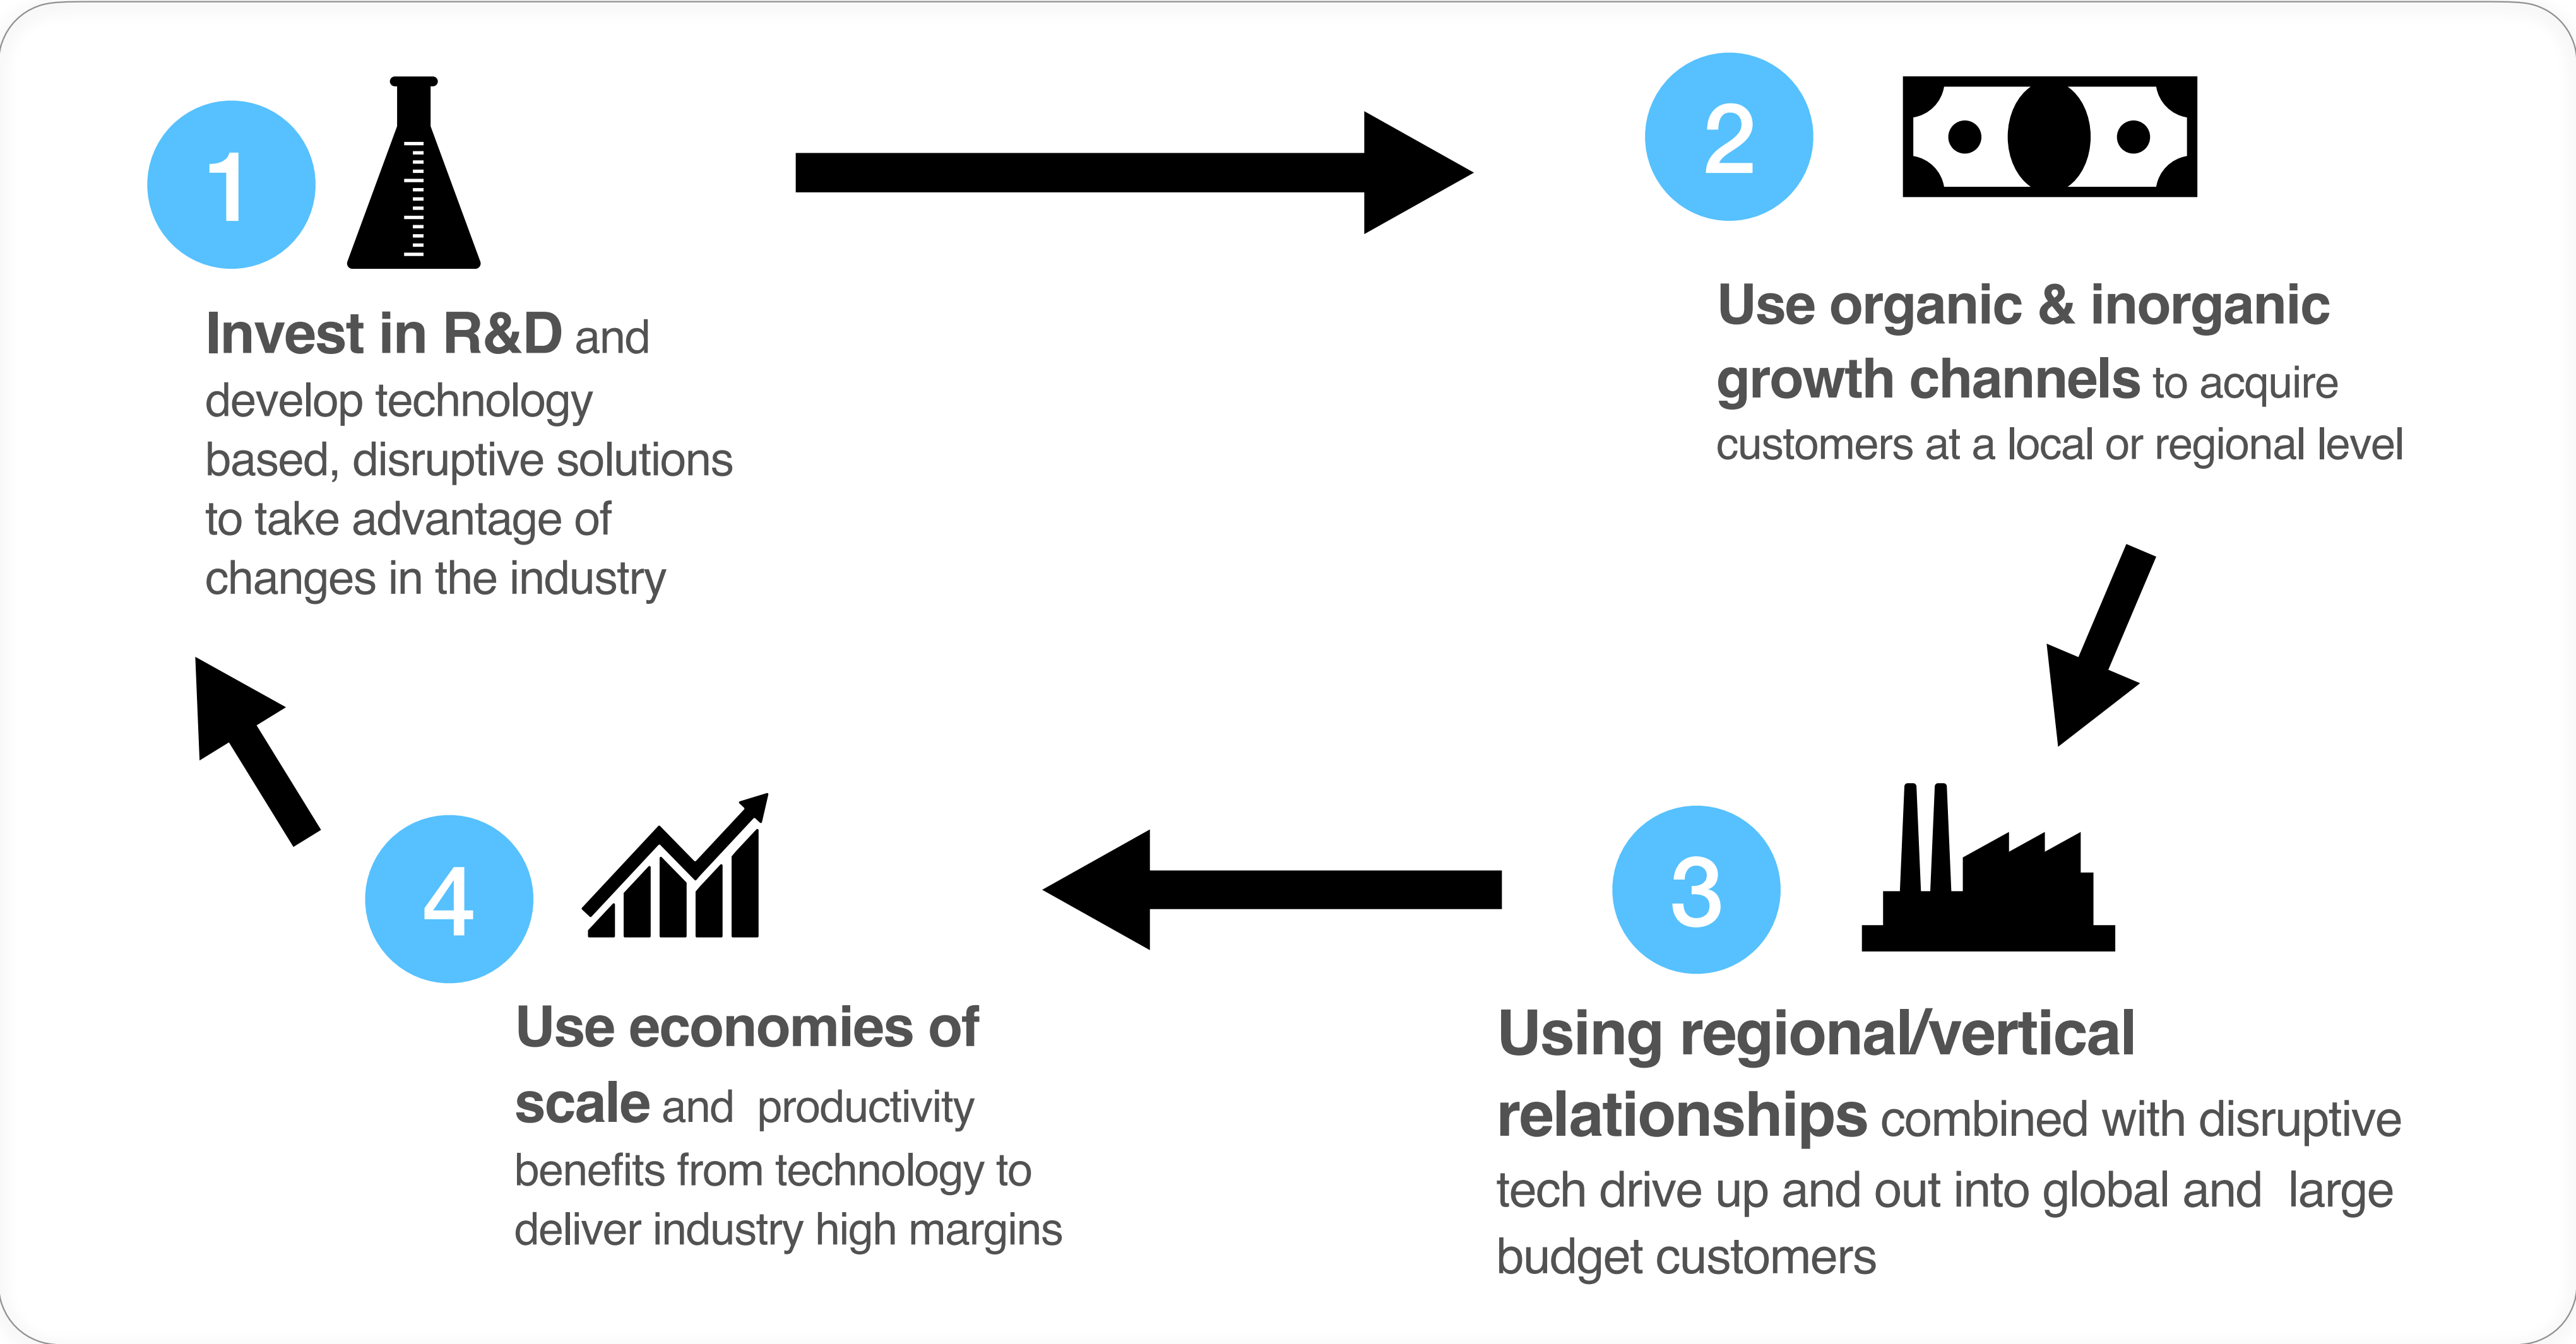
1

Invest in R&D and develop technology based, disruptive solutions to take advantage of changes in the industry

2

Use organic & inorganic growth channels to acquire customers at a local or regional level

3

Using regional/vertical relationships combined with disruptive tech drive up and out into global and large budget customers

4

Use economies of scale and productivity benefits from technology to deliver industry high margins